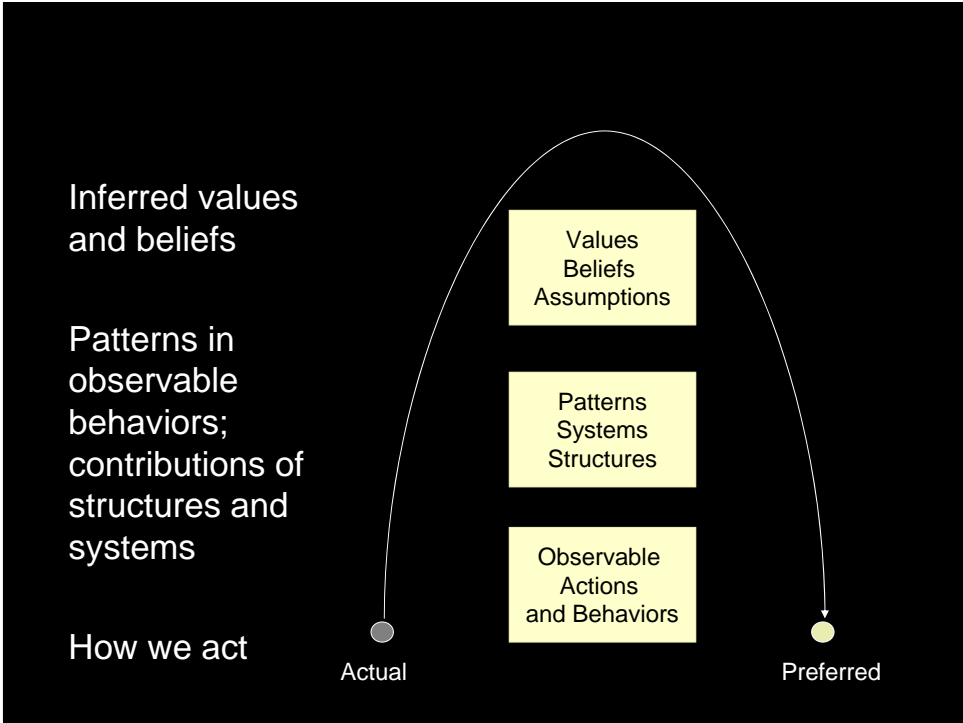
Inferred values and beliefs

Patterns in observable behaviors; contributions of structures and systems

How we act

Values
Beliefs
Assumptions

Patterns
Systems
Structures

Observable
Actions
and Behaviors

Actual

Preferred